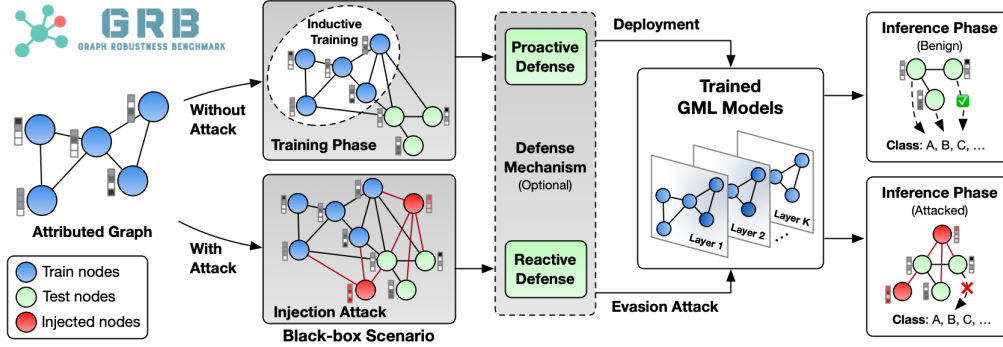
GRB
GRAPH ROBUSTNESS BENCHMARK

Attributed Graph

Train nodes
Test nodes
Injected nodes

Without Attack

With Attack

Inductive Training

Training Phase

Injection Attack

Black-box Scenario

Proactive Defense

Defense Mechanism (Optional)

Reactive Defense

Deployment

Evasion Attack

Trained GML Models

Layer 1
Layer 2
Layer K

Inference Phase (Benign)

Class: A, B, C, …

Inference Phase (Attacked)

Class: A, B, C, …